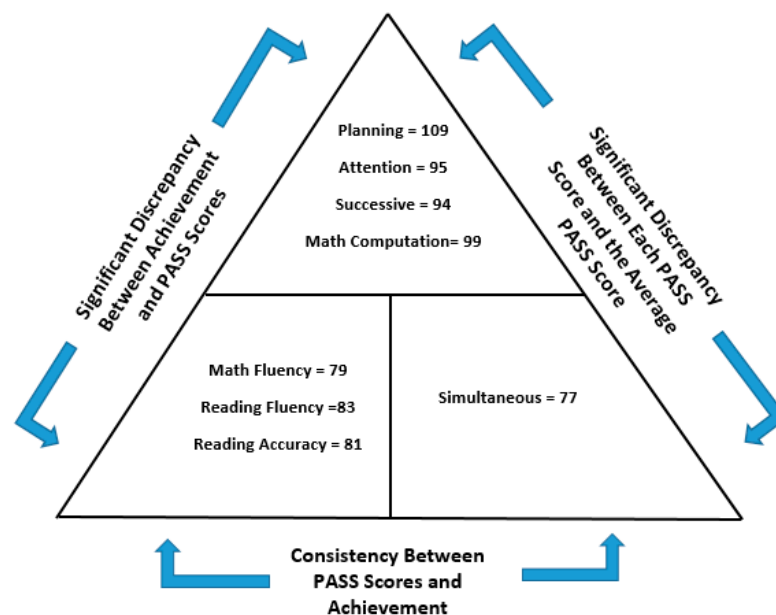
Planning = 109

Attention = 95

Successive = 94

Math Computation= 99

Significant Discrepancy Between Achievement and PASS Scores

Significant Discrepancy Between Each PASS Score and the Average PASS Score

Math Fluency = 79

Reading Fluency =83

Reading Accuracy = 81

Simultaneous = 77

Consistency Between PASS Scores and Achievement